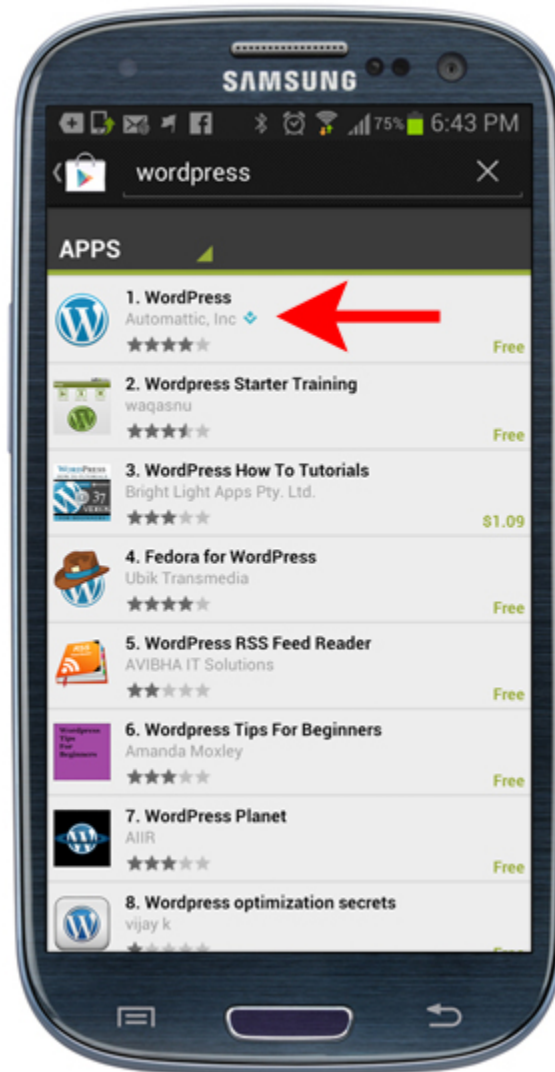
SAMSUNG

75% 6:43 PM

wordpress

APPS

1. WordPress
Automattic, Inc
Free

2. Wordpress Starter Training
waqasnu
Free

3. WordPress How To Tutorials
Bright Light Apps Pty. Ltd.
$1.09

4. Fedora for WordPress
Ubik Transmedia
Free

5. WordPress RSS Feed Reader
AVIBHA IT Solutions
Free

6. Wordpress Tips For Beginners
Amanda Moxley
Free

7. WordPress Planet
AIIR
Free

8. Wordpress optimization secrets
vijay k